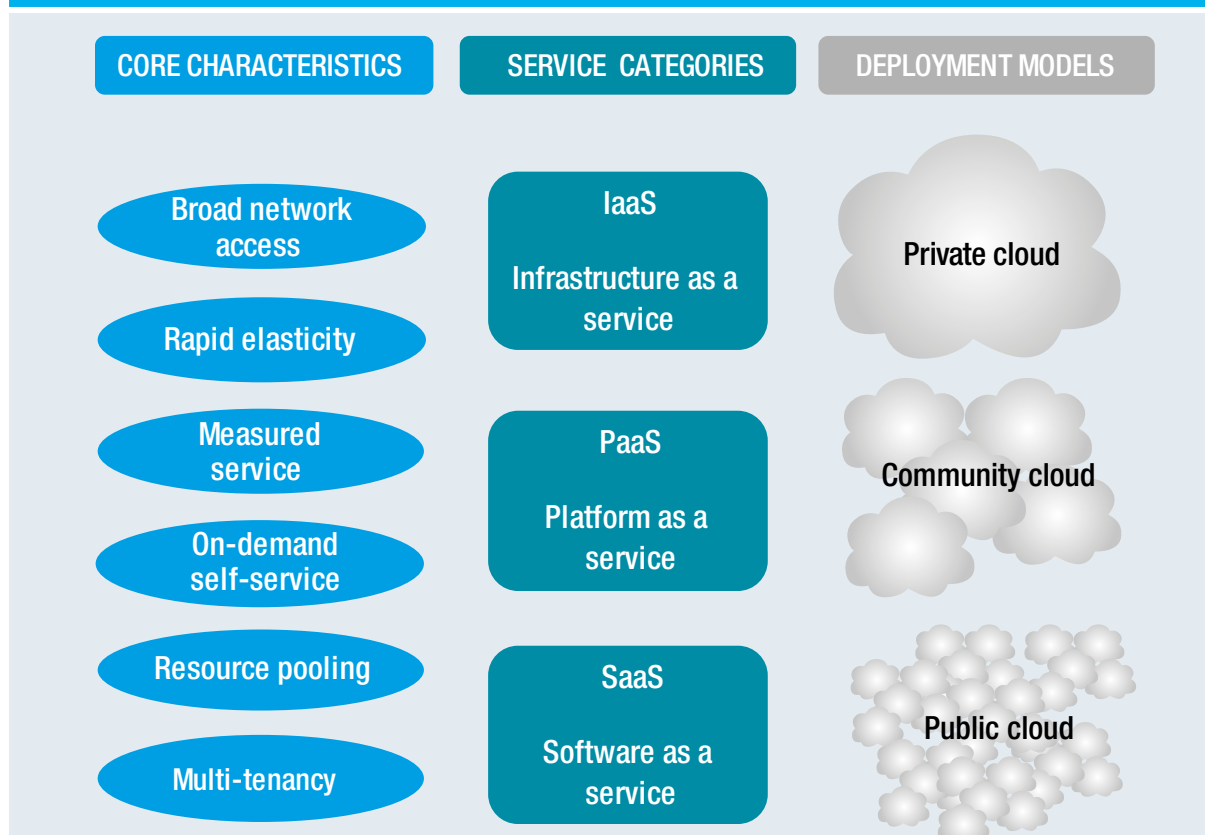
CORE CHARACTERISTICS

Broad network access

Rapid elasticity

Measured service

On-demand self-service

Resource pooling

Multi-tenancy

SERVICE CATEGORIES

IaaS

Infrastructure as a service

PaaS

Platform as a service

SaaS

Software as a service

DEPLOYMENT MODELS

Private cloud

Community cloud

Public cloud